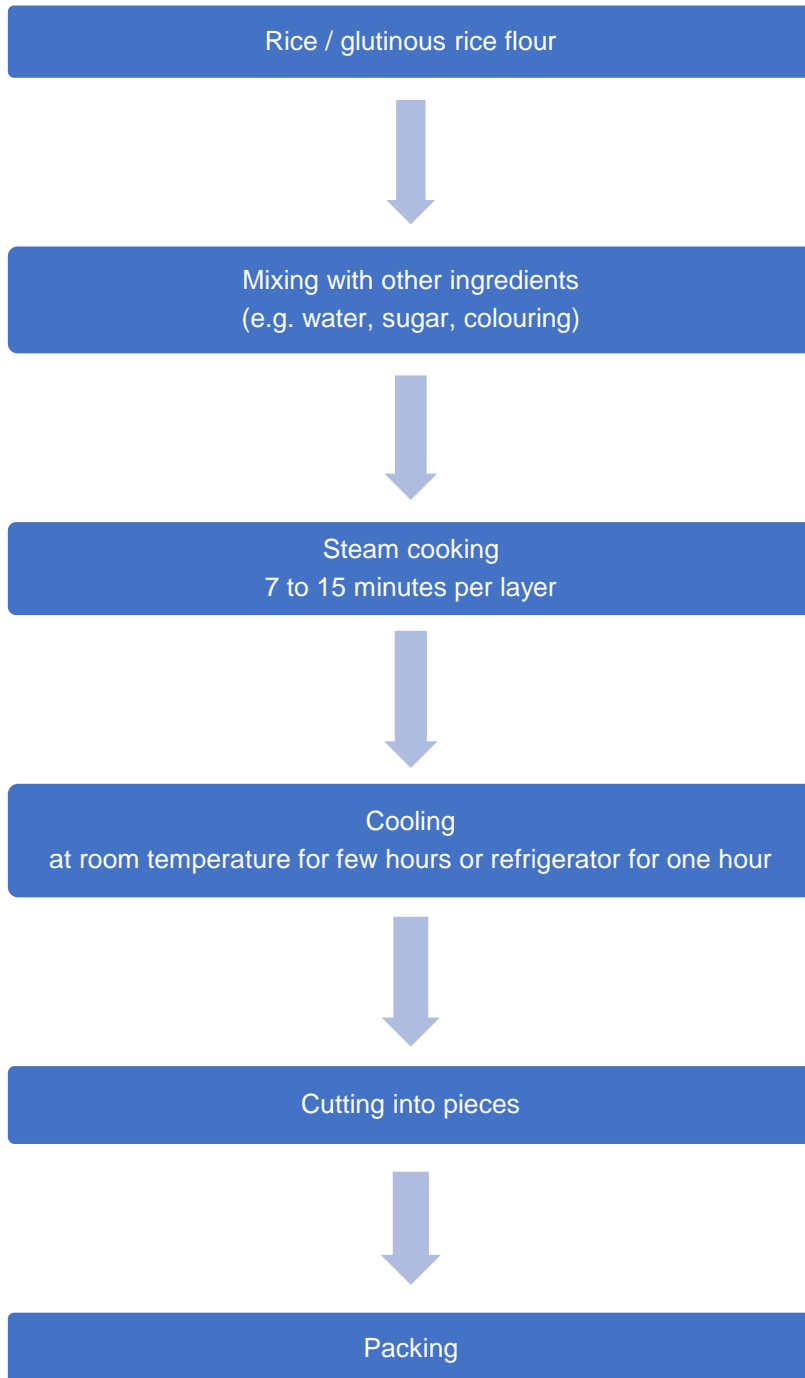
Rice / glutinous rice flour

Mixing with other ingredients
(e.g. water, sugar, colouring)

Steam cooking
7 to 15 minutes per layer

Cooling
at room temperature for few hours or refrigerator for one hour

Cutting into pieces

Packing